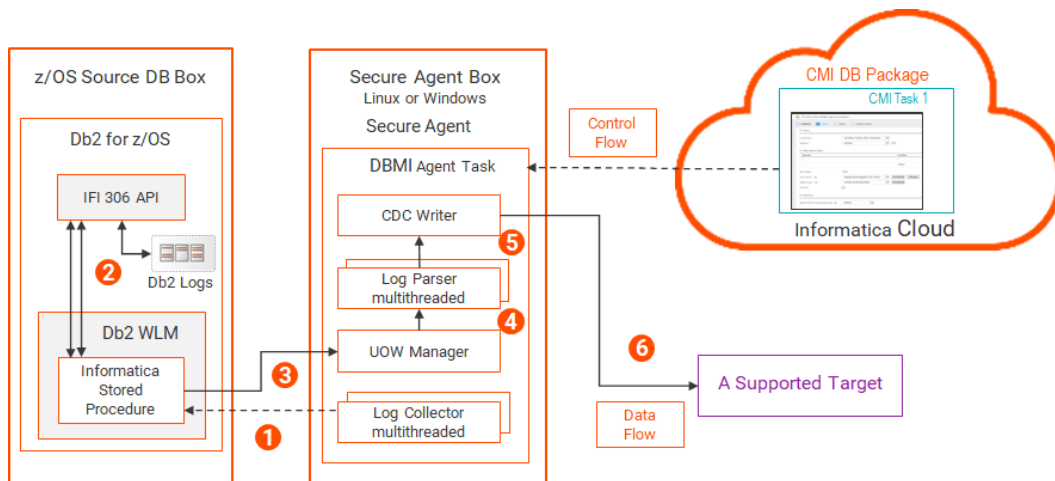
z/OS Source DB Box

Db2 for z/OS

IFI 306 API

2

Db2 Logs

Db2 WLM

Informatica Stored Procedure

Secure Agent Box
Linux or Windows

Secure Agent

DBMI Agent Task

CDC Writer

5

Log Parser multithreaded

4

UOW Manager

3

Log Collector multithreaded

1

Control Flow

CMI DB Package

CMI Task 1

Informatica Cloud

6

A Supported Target

Data Flow